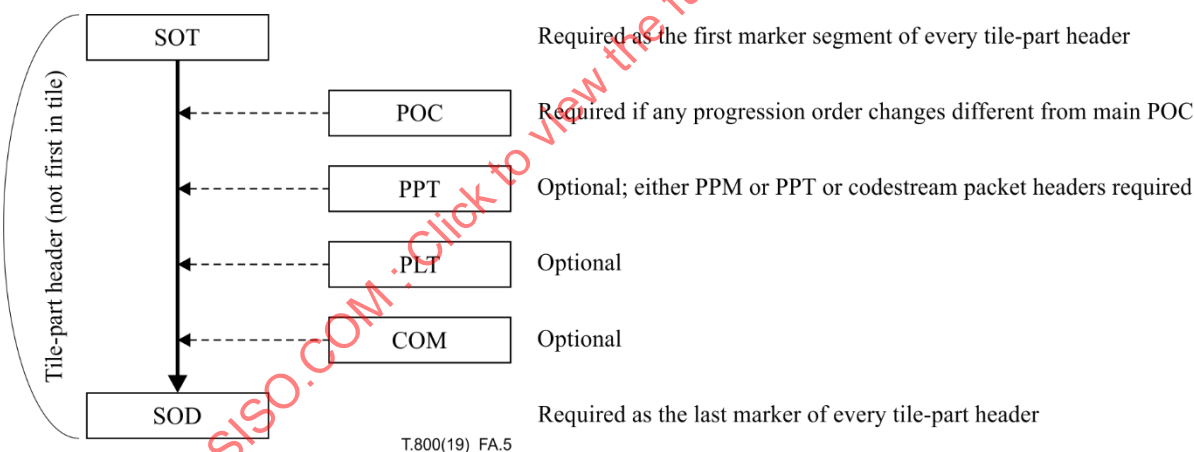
Tile-part header (not first in tile)

SOT
Required as the first marker segment of every tile-part header

POC
Required if any progression order changes different from main POC

PPT
Optional; either PPM or PPT or codestream packet headers required

PLT
Optional

COM
Optional

SOD
Required as the last marker of every tile-part header

T.800(19) FA.5

SISO.COM : Click to view the f